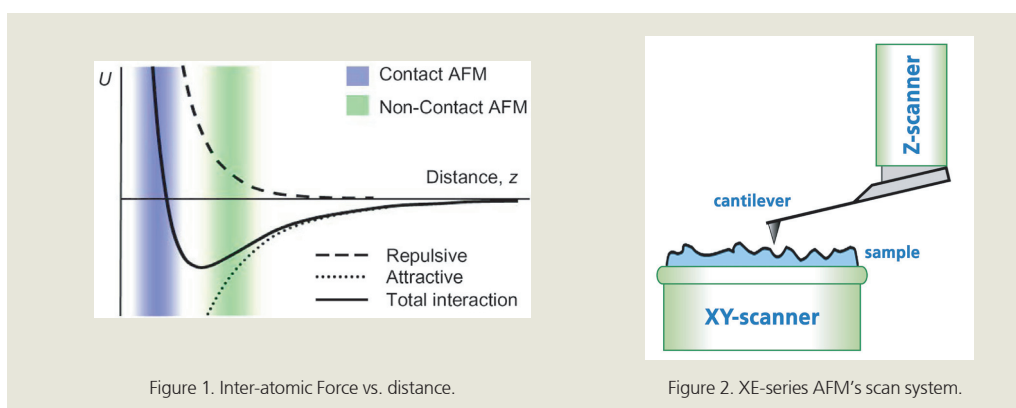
U

Contact AFM

Non-Contact AFM

Distance, $z$

Repulsive

Attractive

Total interaction

Figure 1. Inter-atomic Force vs. distance.

Z-scanner

cantilever

sample

XY-scanner

Figure 2. XE-series AFM's scan system.